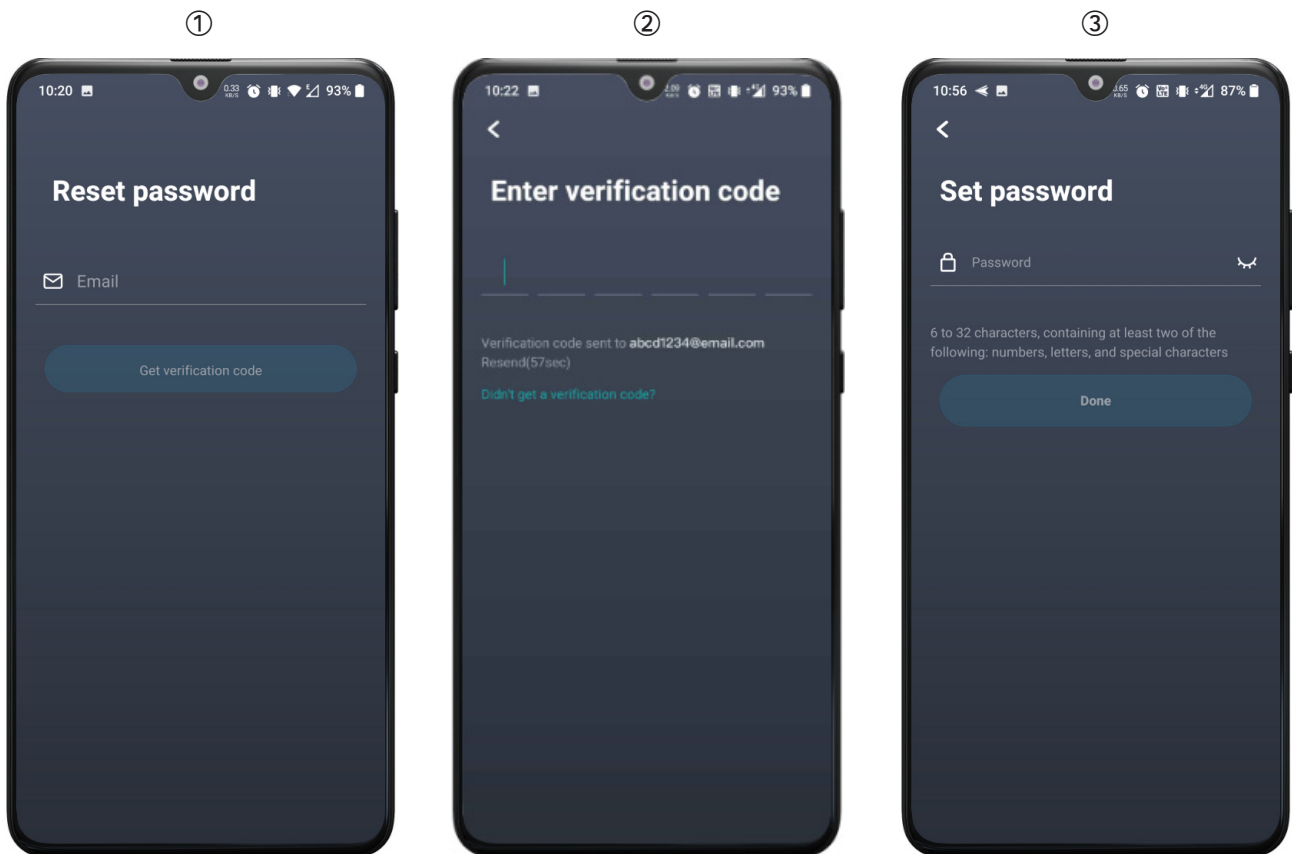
①

10:20 0.33 KB/S 93%

Reset password

Email

Get verification code

②

10:22 2.09 KB/S 93%

<

Enter verification code

Verification code sent to abcd1234@email.com
Resend(57sec)

Didn't get a verification code?

③

10:56 4.65 KB/S 87%

<

Set password

Password

6 to 32 characters, containing at least two of the following: numbers, letters, and special characters

Done